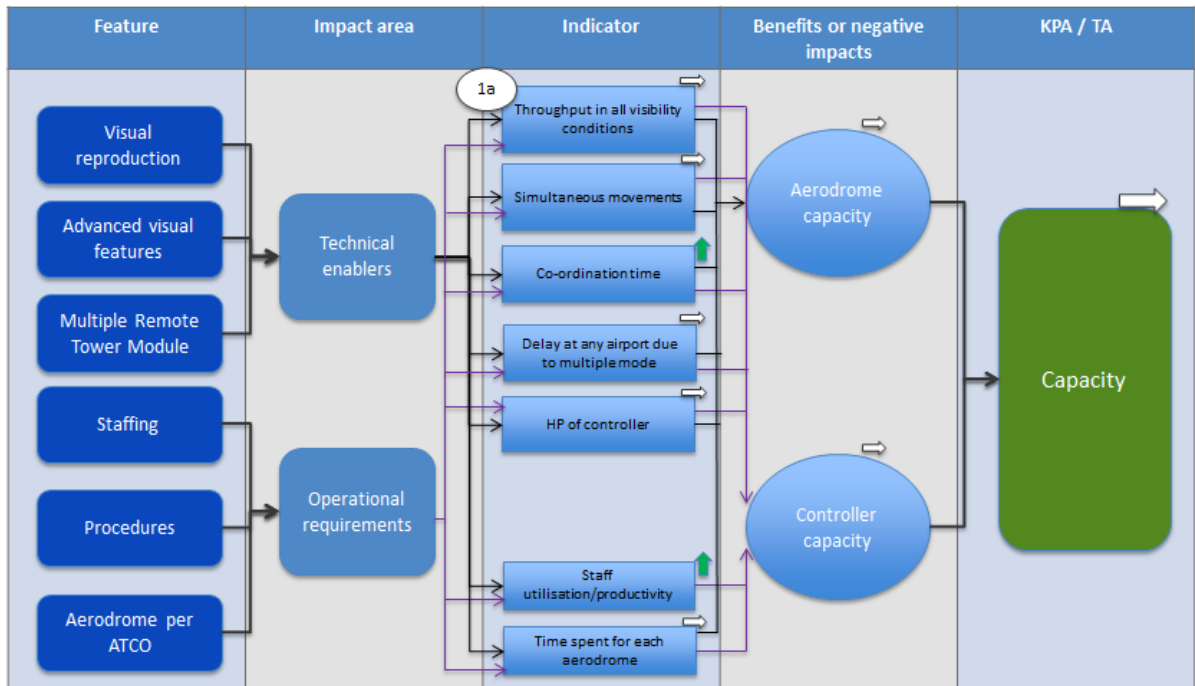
Feature

Impact area

Indicator

Benefits or negative impacts

KPA / TA

Visual reproduction

Advanced visual features

Multiple Remote Tower Module

Staffing

Procedures

Aerodrome per ATCO

Technical enablers

Operational requirements

1a

Throughput in all visibility conditions

Simultaneous movements

Co-ordination time

Delay at any airport due to multiple mode

HP of controller

Staff utilisation/productivity

Time spent for each aerodrome

Aerodrome capacity

Controller capacity

Capacity